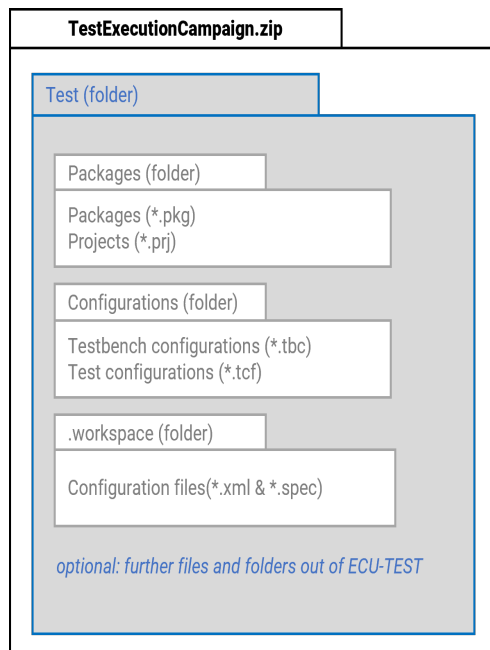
TestExecutionCampaign.zip

Test (folder)

Packages (folder)

Packages (*.pkg)
Projects (*.prj)

Configurations (folder)

Testbench configurations (*.tbc)
Test configurations (*.tcf)

.workspace (folder)

Configuration files(*.xml & *.spec)

optional: further files and folders out of ECU-TEST